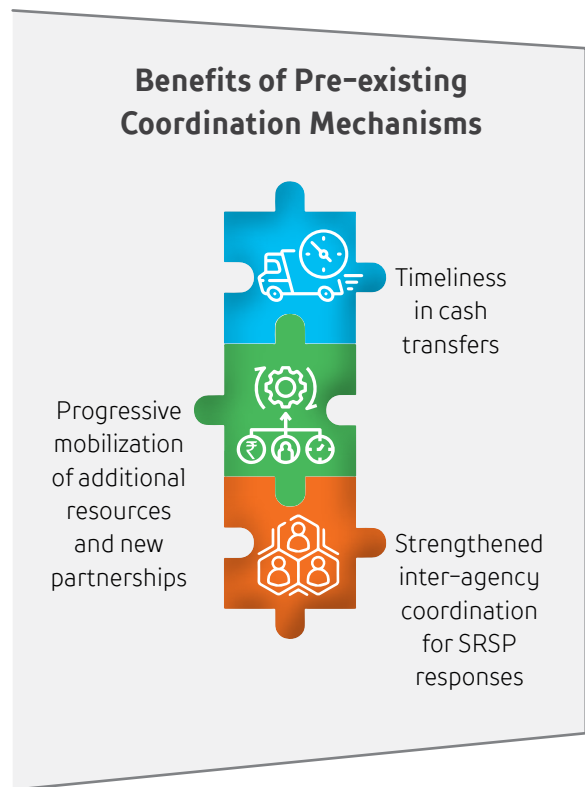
Benefits of Pre-existing Coordination Mechanisms

Timeliness in cash transfers

Progressive mobilization of additional resources and new partnerships

Strengthened inter-agency coordination for SRSP responses